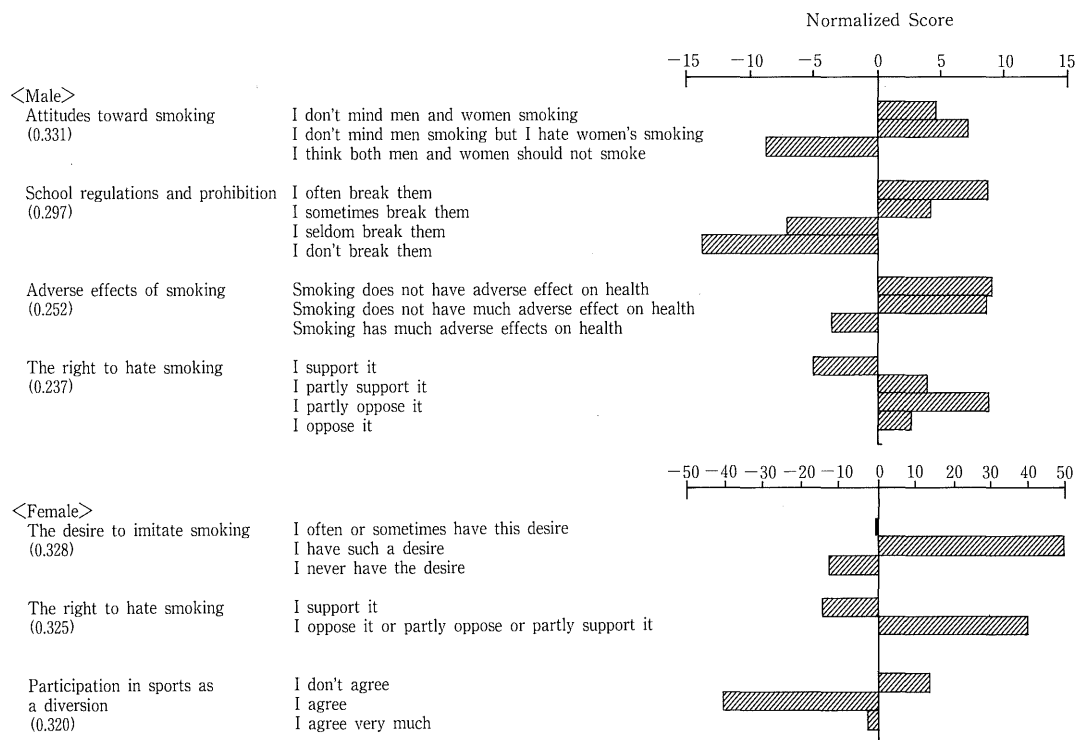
Normalized Score

−15 −10 −5 0 5 10 15

<Male>
Attitudes toward smoking (0.331)
I don't mind men and women smoking
I don't mind men smoking but I hate women's smoking
I think both men and women should not smoke

School regulations and prohibition (0.297)
I often break them
I sometimes break them
I seldom break them
I don't break them

Adverse effects of smoking (0.252)
Smoking does not have adverse effect on health
Smoking does not have much adverse effect on health
Smoking has much adverse effects on health

The right to hate smoking (0.237)
I support it
I partly support it
I partly oppose it
I oppose it

−50 −40 −30 −20 −10 0 10 20 30 40 50

<Female>
The desire to imitate smoking (0.328)
I often or sometimes have this desire
I have such a desire
I never have the desire

The right to hate smoking (0.325)
I support it
I oppose it or partly oppose or partly support it

Participation in sports as a diversion (0.320)
I don't agree
I agree
I agree very much